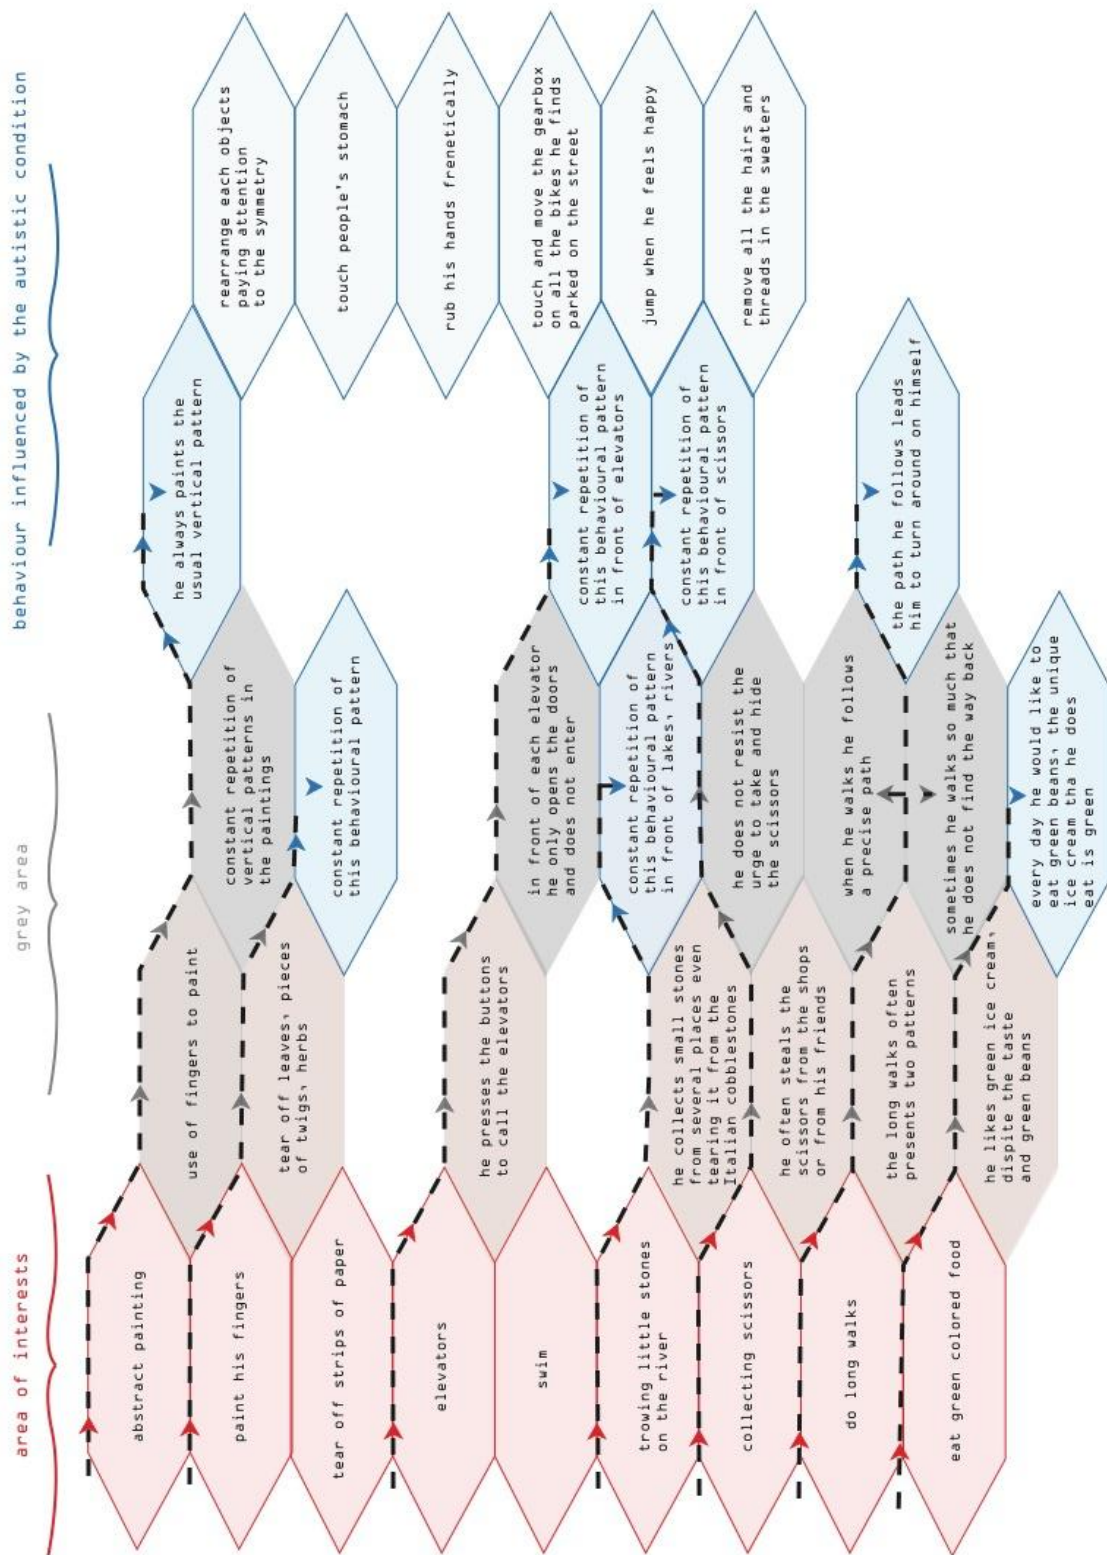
area of interests

grey area

behaviour influenced by the autistic condition

abstract painting

paint his fingers

tear off strips of paper

elevators

swim

trowing little stones on the river

collecting scissors

do long walks

eat green colored food

use of fingers to paint

tear off leaves, pieces of twigs, herbs

he presses the buttons to call the elevators

he collects small stones from several places even tearing it from the Italian cobblestones

he often steals the scissors from the shops or from his friends

the long walks often presents two patterns

he likes green ice cream, dispite the taste and green beans

constant repetition of vertical patterns in the paintings

constant repetition of this behavioural pattern

in front of each elevator he only opens the doors and does not enter

constant repetition of this behavioural pattern in front of lakes, rivers

he does not resist the urge to take and hide the scissors

when he walks he follows a precise path

sometimes he walks so much that he does not find the way back

every day he would like to eat green beans, the unique ice cream tha he does eat is green

he always paints the usual vertical pattern

constant repetition of this behavioural pattern in front of elevators

constant repetition of this behavioural pattern in front of scissors

the path he follows leads him to turn around on himself

rearrange each objects paying attention to the symmetry

touch people's stomach

rub his hands frenetically

touch and move the gearbox on all the bikes he finds parked on the street

jump when he feels happy

remove all the hairs and threads in the sweaters